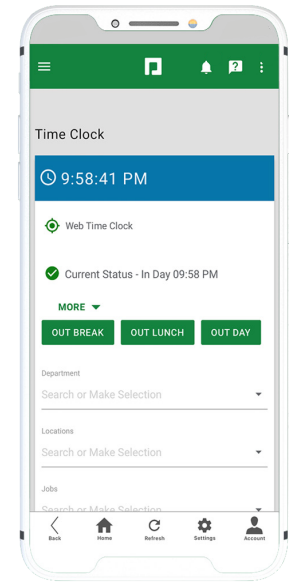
Time Clock

9:58:41 PM

Web Time Clock

Current Status - In Day 09:58 PM

MORE

OUT BREAK

OUT LUNCH

OUT DAY

Department

Search or Make Selection

Locations

Search or Make Selection

Jobs

Search or Make Selection

Back

Home

Refresh

Settings

Account